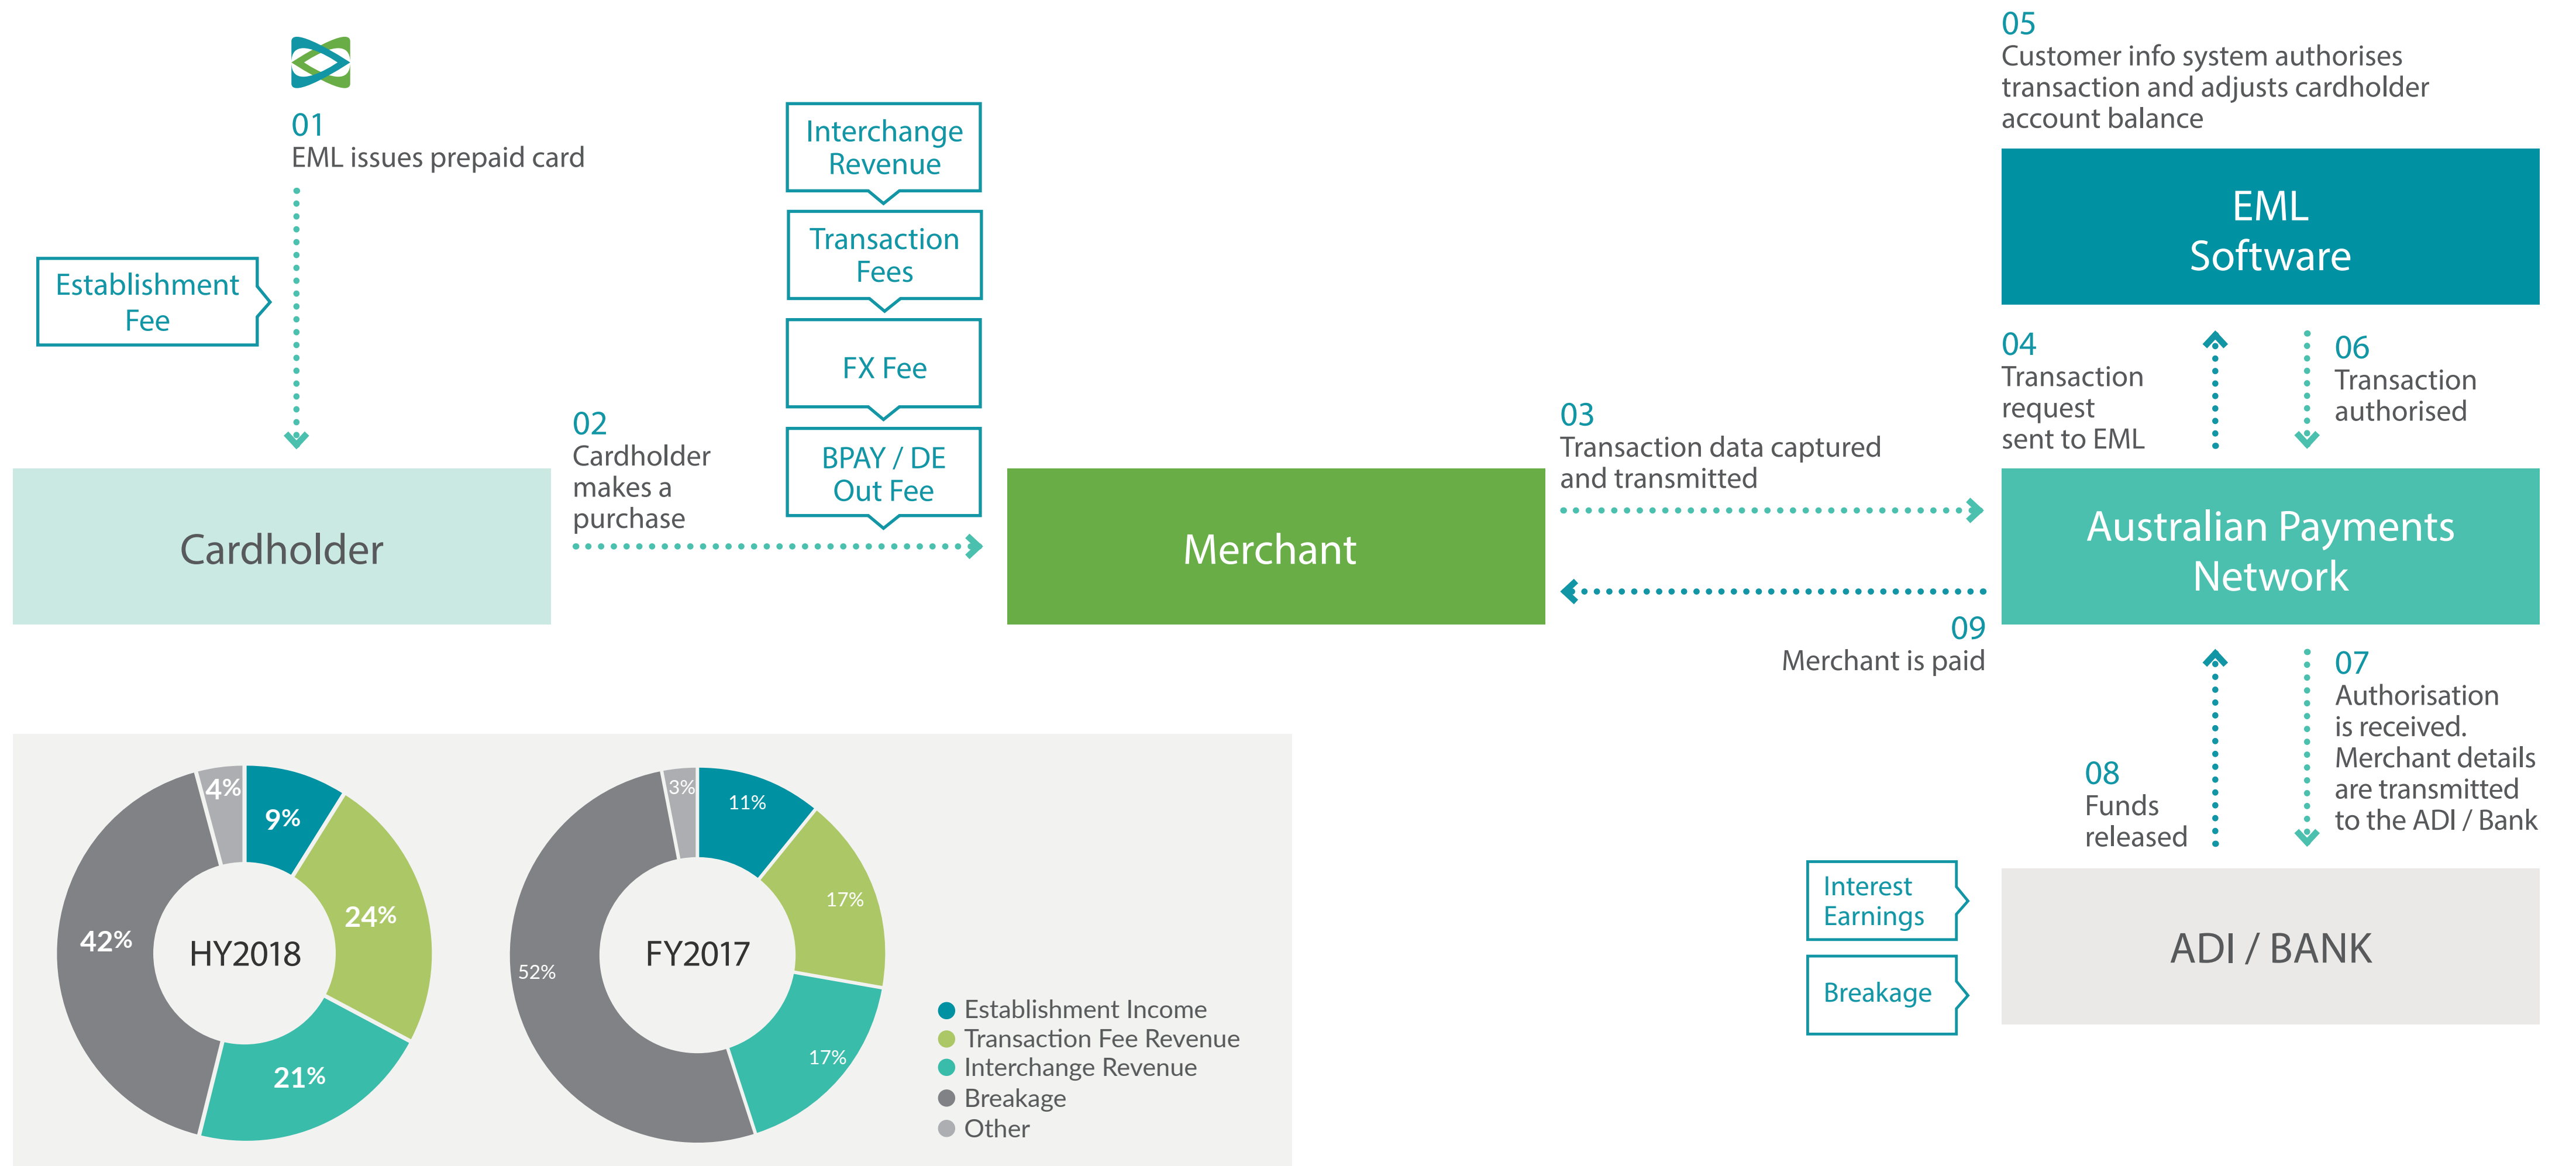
01
EML issues prepaid card

Establishment Fee

Interchange Revenue

Transaction Fees

FX Fee

BPAY / DE Out Fee

02
Cardholder makes a purchase

Cardholder

Merchant

03
Transaction data captured and transmitted

05
Customer info system authorises transaction and adjusts cardholder account balance

EML Software

04
Transaction request sent to EML

06
Transaction authorised

Australian Payments Network

09
Merchant is paid

07
Authorisation is received. Merchant details are transmitted to the ADI / Bank

08
Funds released

Interest Earnings

Breakage

ADI / BANK

4%
9%
24%
21%
42%
HY2018

3%
11%
17%
17%
52%
FY2017

Establishment Income
Transaction Fee Revenue
Interchange Revenue
Breakage
Other